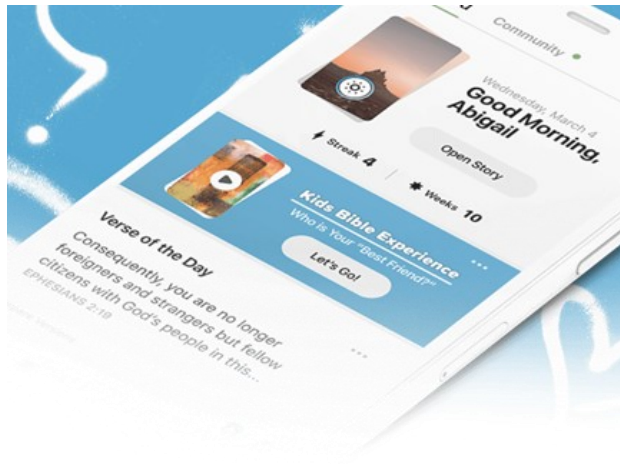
Community

Wednesday, March 4

Good Morning, Abigail

Open Story

Streak 4

Weeks 10

Kids Bible Experience

Who is Your "Best Friend?"

Let's Go!

...

Verse of the Day

Consequently, you are no longer foreigners and strangers but fellow citizens with God's people in this...

EPHESIANS 2:19

...